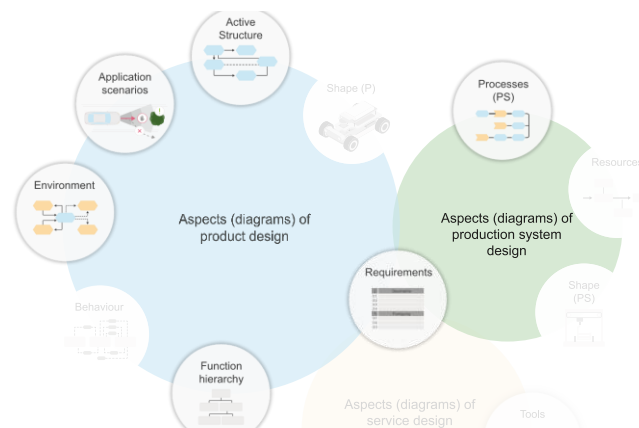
Active Structure

Application scenarios

Shape (P)

Processes (PS)

Resources

Environment

Aspects (diagrams) of product design

Aspects (diagrams) of production system design

Requirements

Shape (PS)

Behaviour

Function hierarchy

Aspects (diagrams) of service design

Tools